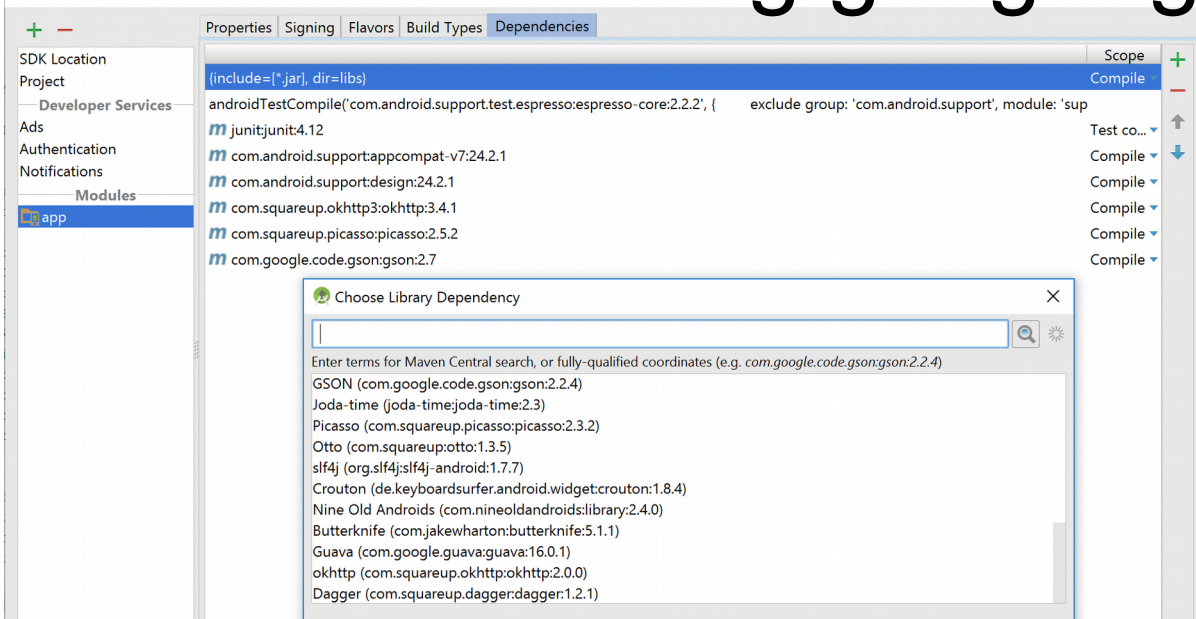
+ −

SDK Location
Project
Developer Services
Ads
Authentication
Notifications
Modules
app

Properties | Signing | Flavors | Build Types | Dependencies

| | Scope |
|---|---|
| {include=[*.jar], dir=libs} | Compile |
| androidTestCompile('com.android.support.test.espresso:espresso-core:2.2.2', { exclude group: 'com.android.support', module: 'sup | |
| m junit:junit:4.12 | Test co... |
| m com.android.support:appcompat-v7:24.2.1 | Compile |
| m com.android.support:design:24.2.1 | Compile |
| m com.squareup.okhttp3:okhttp:3.4.1 | Compile |
| m com.squareup.picasso:picasso:2.5.2 | Compile |
| m com.google.code.gson:gson:2.7 | Compile |

Choose Library Dependency

Enter terms for Maven Central search, or fully-qualified coordinates (e.g. com.google.code.gson:gson:2.2.4)

GSON (com.google.code.gson:gson:2.2.4)
Joda-time (joda-time:joda-time:2.3)
Picasso (com.squareup.picasso:picasso:2.3.2)
Otto (com.squareup:otto:1.3.5)
slf4j (org.slf4j:slf4j-android:1.7.7)
Crouton (de.keyboardsurfer.android.widget:crouton:1.8.4)
Nine Old Androids (com.nineoldandroids:library:2.4.0)
Butterknife (com.jakewharton:butterknife:5.1.1)
Guava (com.google.guava:guava:16.0.1)
okhttp (com.squareup.okhttp:okhttp:2.0.0)
Dagger (com.squareup.dagger:dagger:1.2.1)